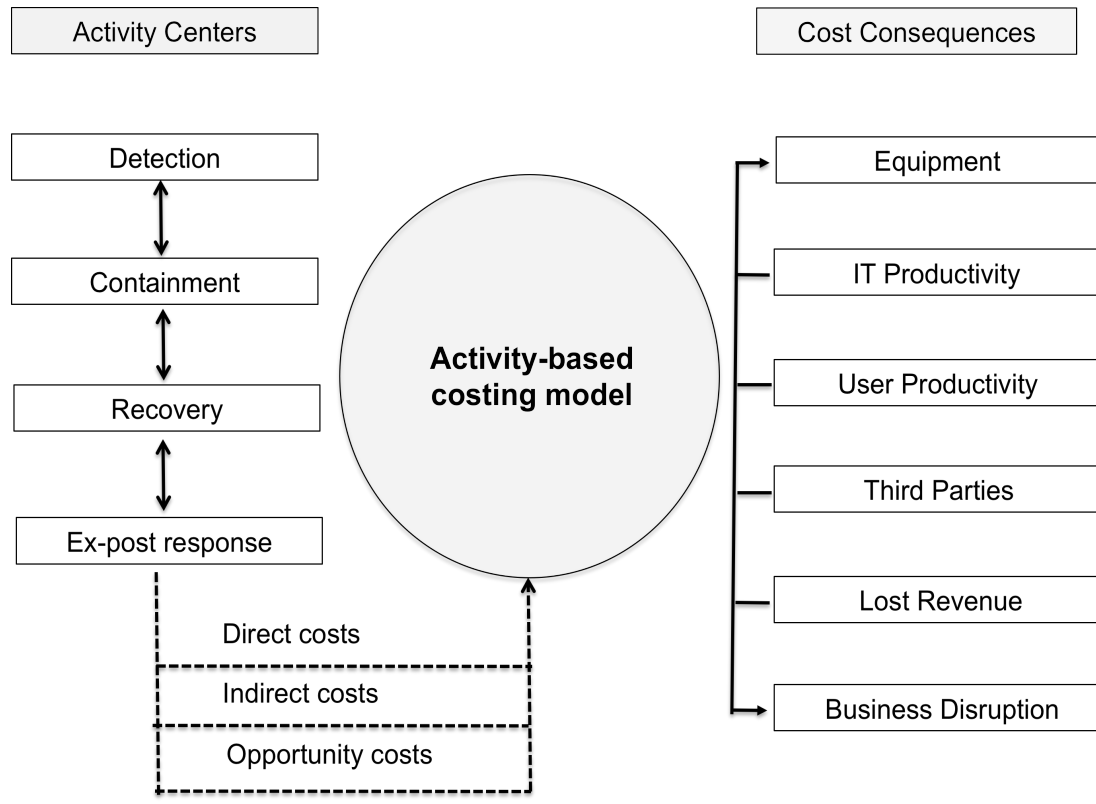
Activity Centers

Cost Consequences

Detection

Containment

Recovery

Ex-post response

Activity-based costing model

Direct costs

Indirect costs

Opportunity costs

Equipment

IT Productivity

User Productivity

Third Parties

Lost Revenue

Business Disruption